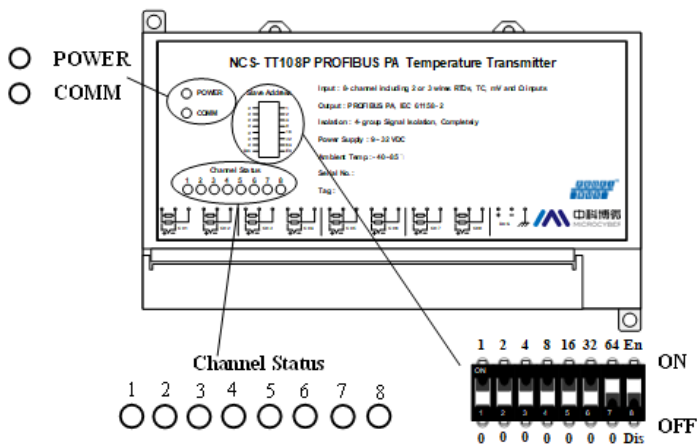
POWER
COMM

NCS- TT108P PROFIBUS PA Temperature Transmitter

POWER
COMM

Slave Address

Input : 8-channel including 2 or 3 wires RTDs, TC, mV and Ω inputs
Output : PROFIBUS PA, IEC 61158-2
Isolation : 4-group Signal Isolation, Completely
Power Supply : 9~32 VDC
Ambient Temp : -40~85
Serial No. :
Tag :

Channel Status
1 2 3 4 5 6 7 8

中科博微
MICROCYBER

Channel Status
1 2 3 4 5 6 7 8

1 2 4 8 16 32 64 En
ON
ON
1 2 3 4 5 6 7 8
OFF
0 0 0 0 0 0 0 Dis